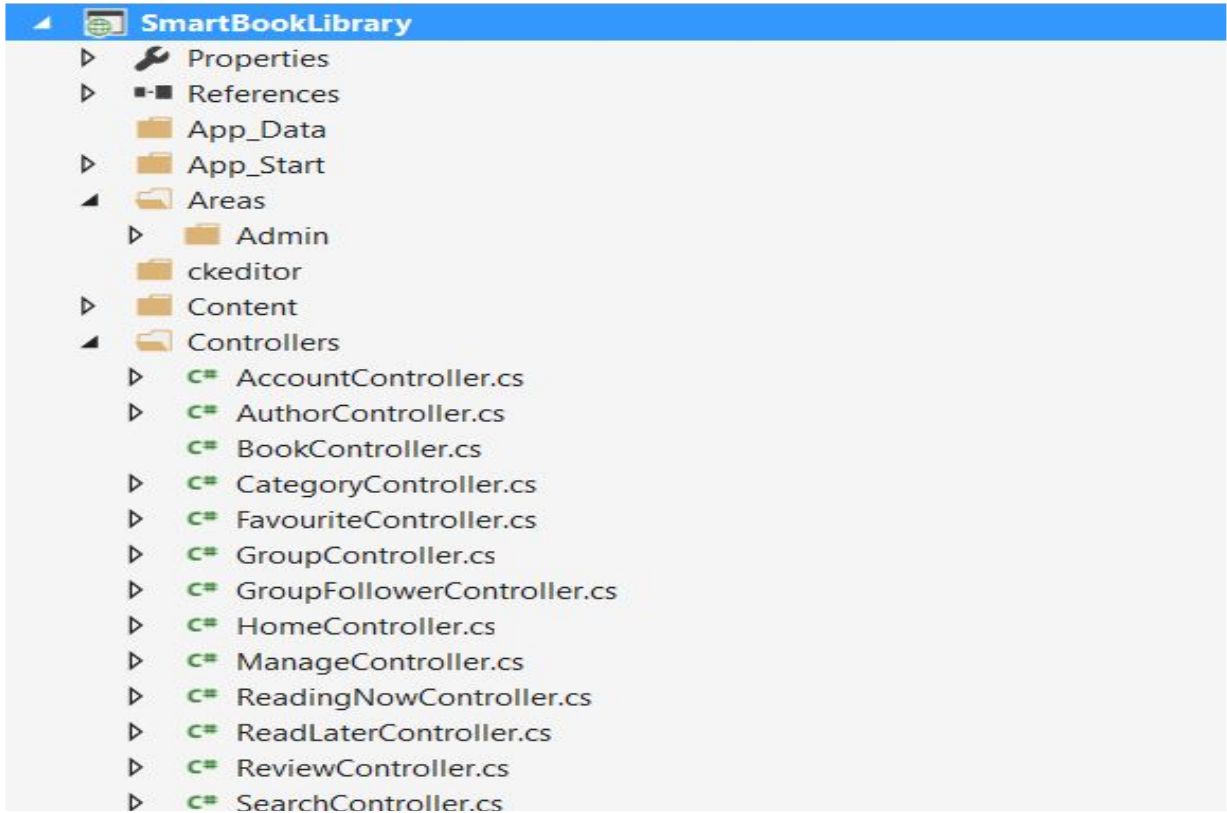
SmartBookLibrary
Properties
References
App_Data
App_Start
Areas
Admin
ckeditor
Content
Controllers
C# AccountController.cs
C# AuthorController.cs
C# BookController.cs
C# CategoryController.cs
C# FavouriteController.cs
C# GroupController.cs
C# GroupFollowerController.cs
C# HomeController.cs
C# ManageController.cs
C# ReadingNowController.cs
C# ReadLaterController.cs
C# ReviewController.cs
C# SearchController.cs